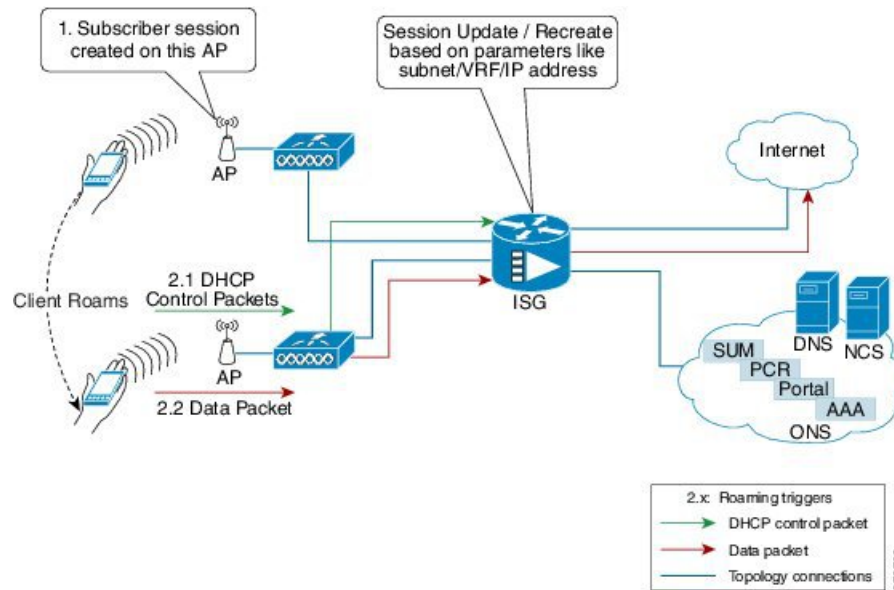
1. Subscriber session created on this AP

Session Update / Recreate based on parameters like subnet/VRF/IP address

AP

Internet

Client Roams

2.1 DHCP Control Packets

ISG

AP

2.2 Data Packet

DNS

NCS

SUM

PCR

Portal

AAA

ONS

2.x: Roaming triggers

DHCP control packet

Data packet

Topology connections